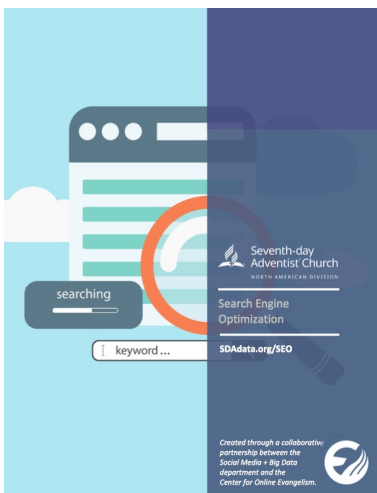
searching

keyword ...

Seventh-day Adventist Church
NORTH AMERICAN DIVISION

Search Engine Optimization

SDAdata.org/SEO

Created through a collaborative partnership between the Social Media + Big Data department and the Center for Online Evangelism.